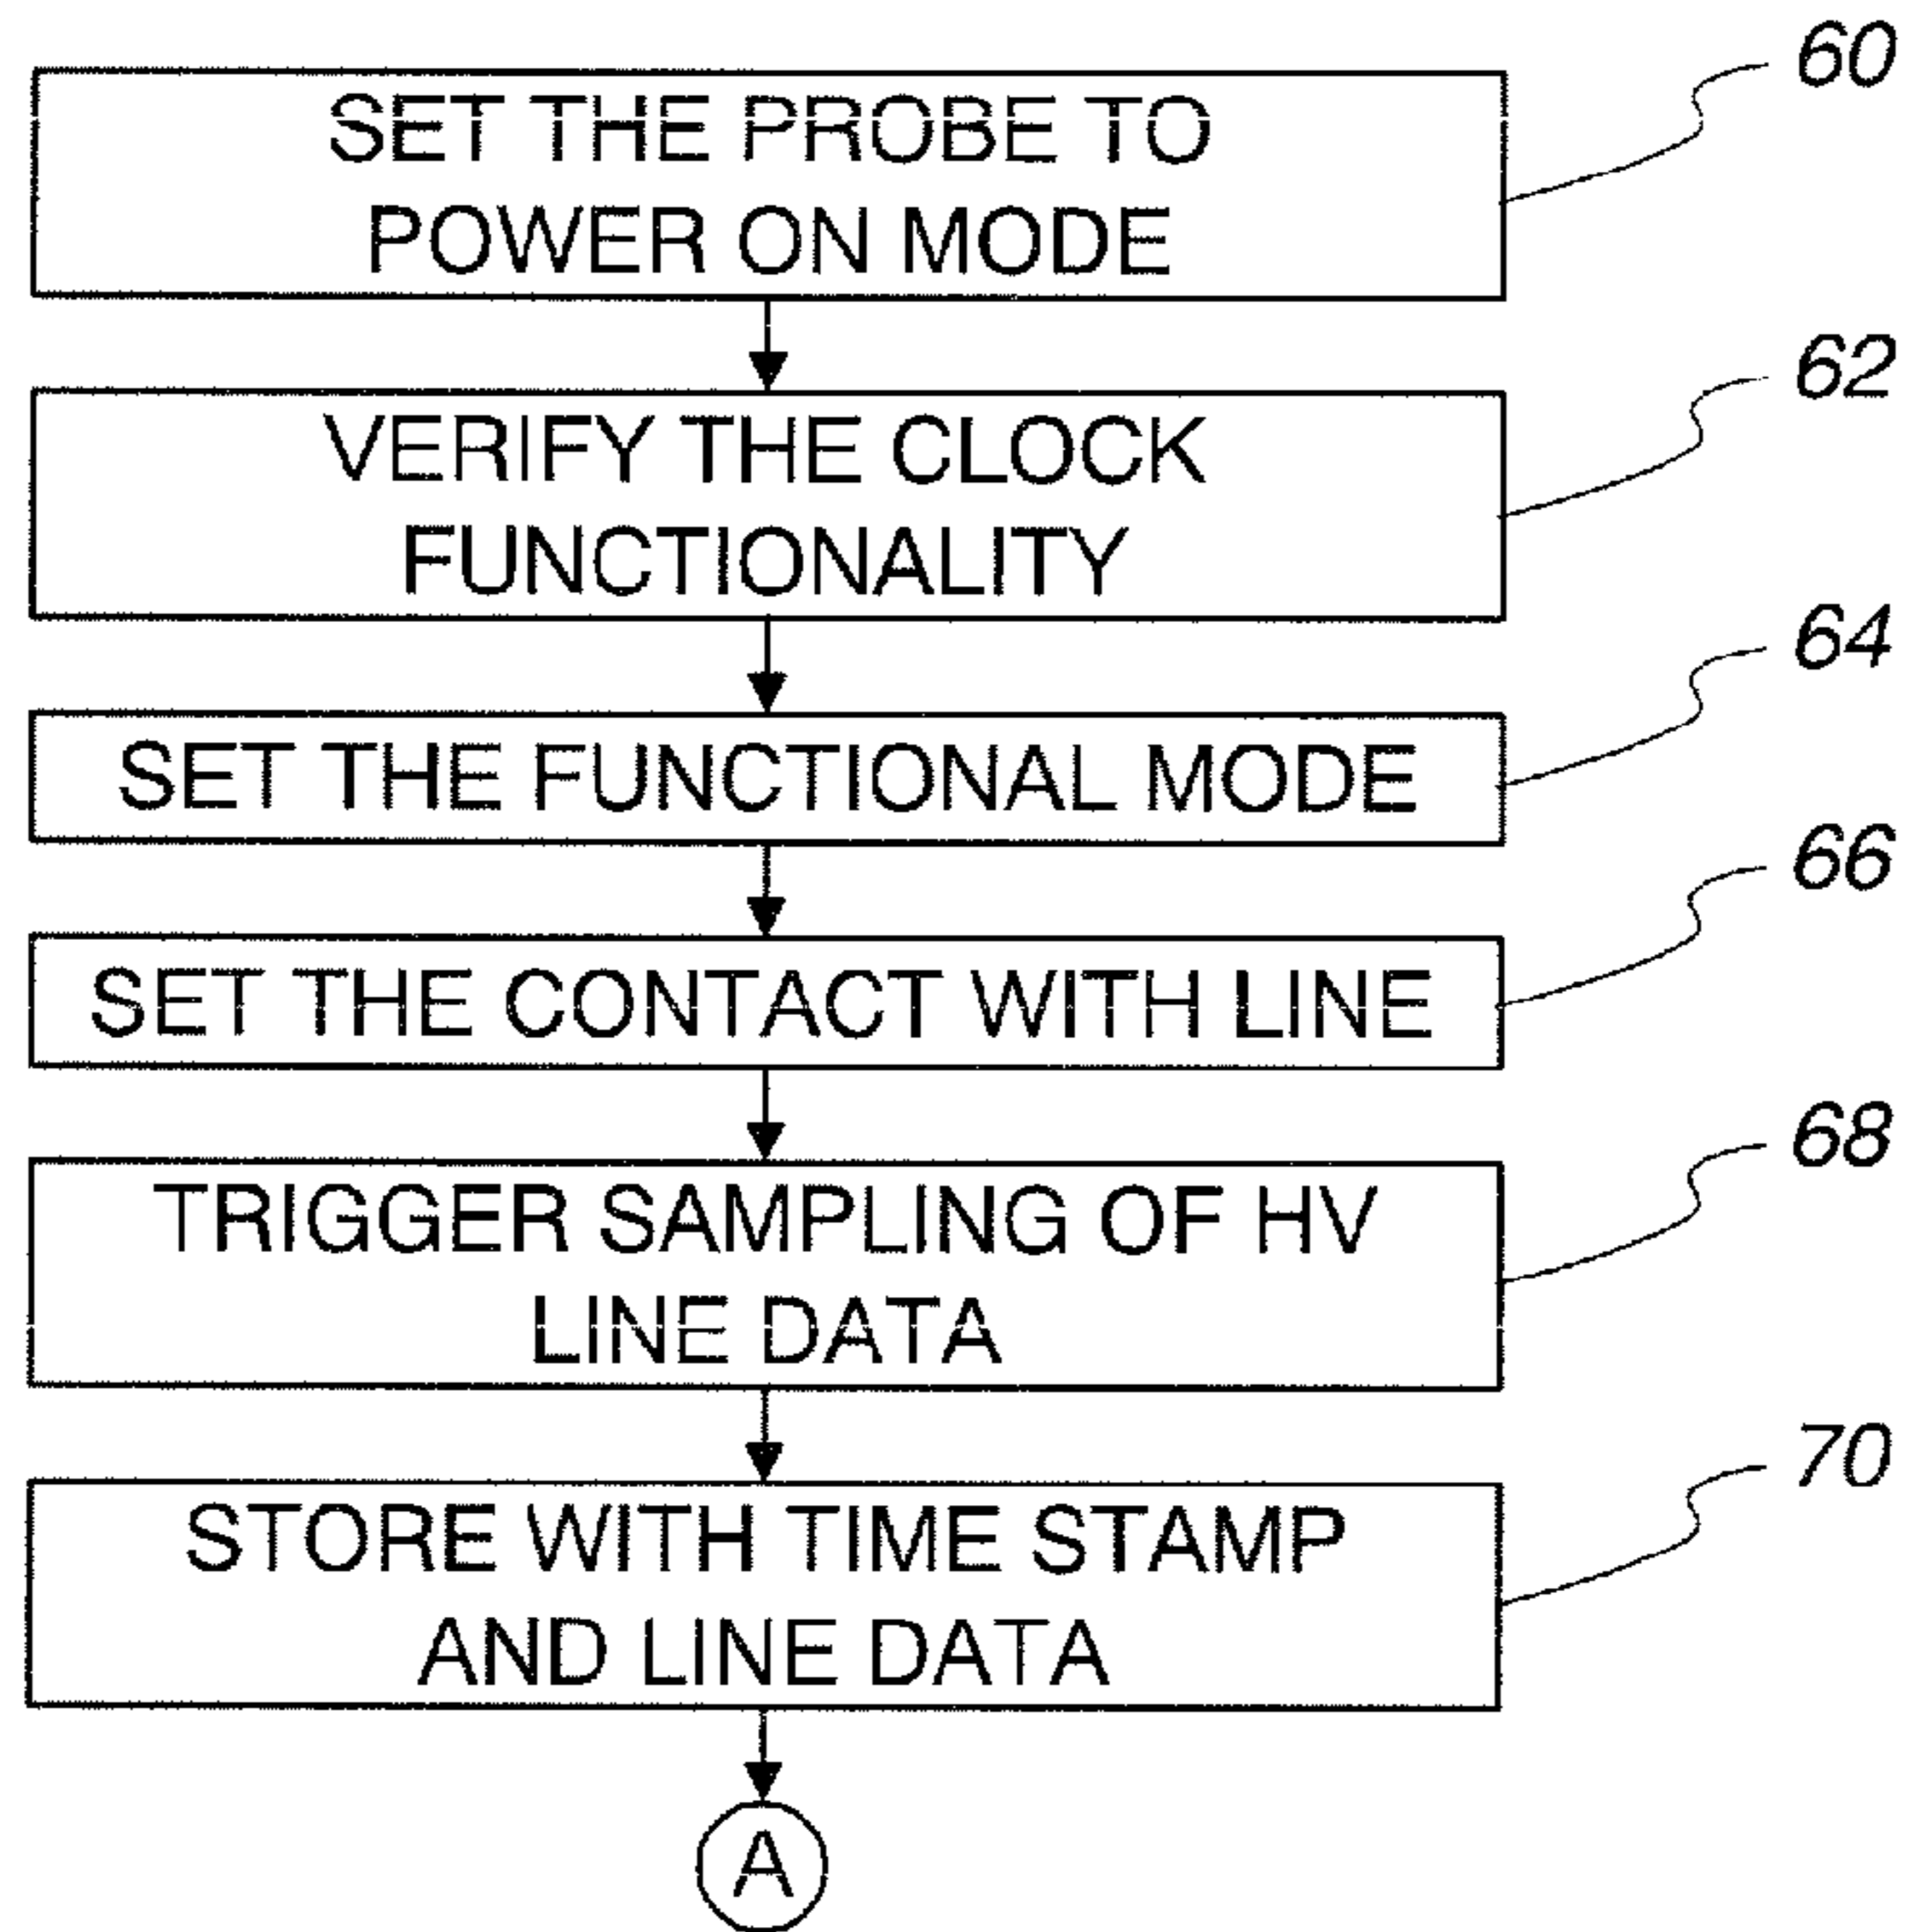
60
SET THE PROBE TO POWER ON MODE

62
VERIFY THE CLOCK FUNCTIONALITY

64
SET THE FUNCTIONAL MODE

66
SET THE CONTACT WITH LINE

68
TRIGGER SAMPLING OF HV LINE DATA

70
STORE WITH TIME STAMP AND LINE DATA

A